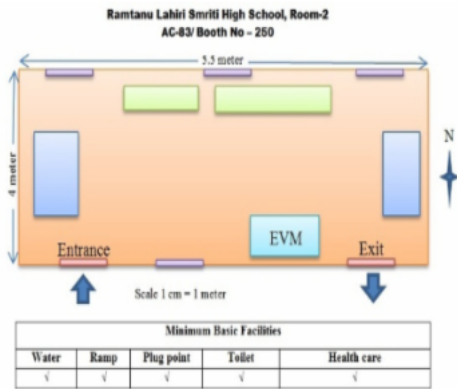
Ramtanu Lahiri Smriti High School, Room-2
AC-83/ Booth No – 250

5.5 meter

4 meter

N

Entrance

EVM

Exit

Scale 1 cm = 1 meter

| Minimum Basic Facilities | | | | |
|---|---|---|---|---|
| Water | Ramp | Plug point | Toilet | Health care |
| √ | √ | √ | √ | √ |